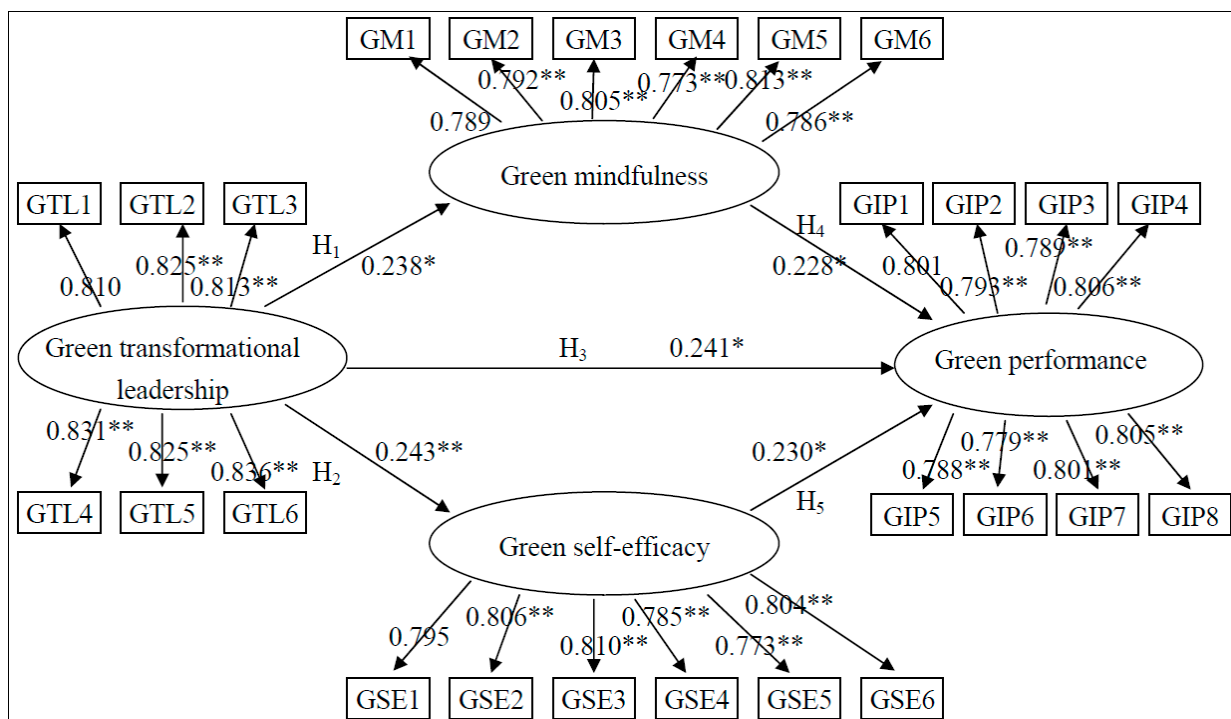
GM1 GM2 GM3 GM4 GM5 GM6

0.792** 0.805** 0.773** 0.813**

0.789 0.786**

Green mindfulness

GTL1 GTL2 GTL3

GIP1 GIP2 GIP3 GIP4

$H_1$

$H_4$

0.825** 0.813**

0.238*

0.228* 0.801 0.793** 0.789** 0.806**

0.810

Green transformational leadership

$H_3$ 0.241*

Green performance

0.831** 0.825** 0.836** $H_2$

0.243**

0.230*

0.779** 0.805**

0.788** 0.801**

$H_5$

GTL4 GTL5 GTL6

GIP5 GIP6 GIP7 GIP8

Green self-efficacy

0.795 0.806** 0.810** 0.785** 0.773** 0.804**

GSE1 GSE2 GSE3 GSE4 GSE5 GSE6